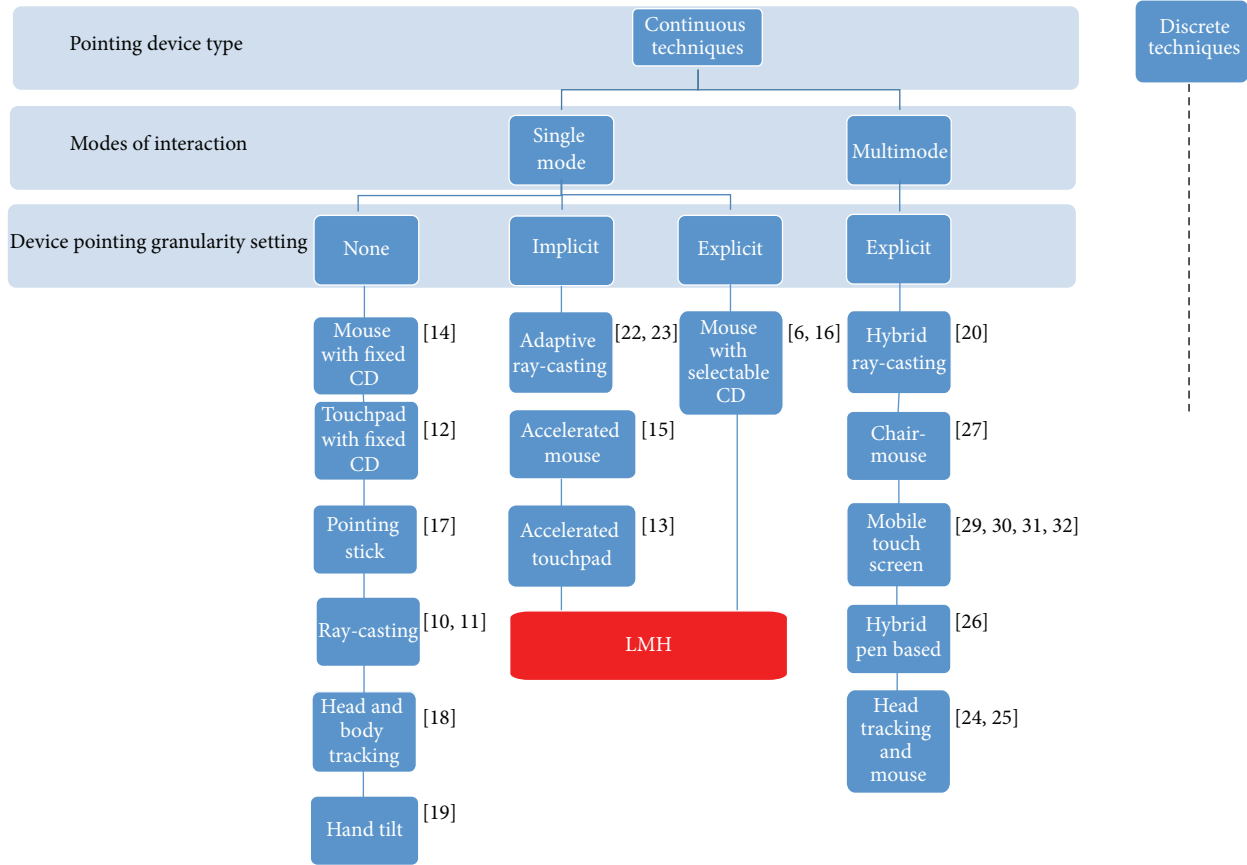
Pointing device type

Continuous techniques

Discrete techniques

Modes of interaction

Single mode

Multimode

Device pointing granularity setting

None

Implicit

Explicit

Explicit

Mouse with fixed CD [14]

Touchpad with fixed CD [12]

Pointing stick [17]

Ray-casting [10, 11]

Head and body tracking [18]

Hand tilt [19]

Adaptive ray-casting [22, 23]

Accelerated mouse [15]

Accelerated touchpad [13]

Mouse with selectable CD [6, 16]

LMH

Hybrid ray-casting [20]

Chair-mouse [27]

Mobile touch screen [29, 30, 31, 32]

Hybrid pen based [26]

Head tracking and mouse [24, 25]